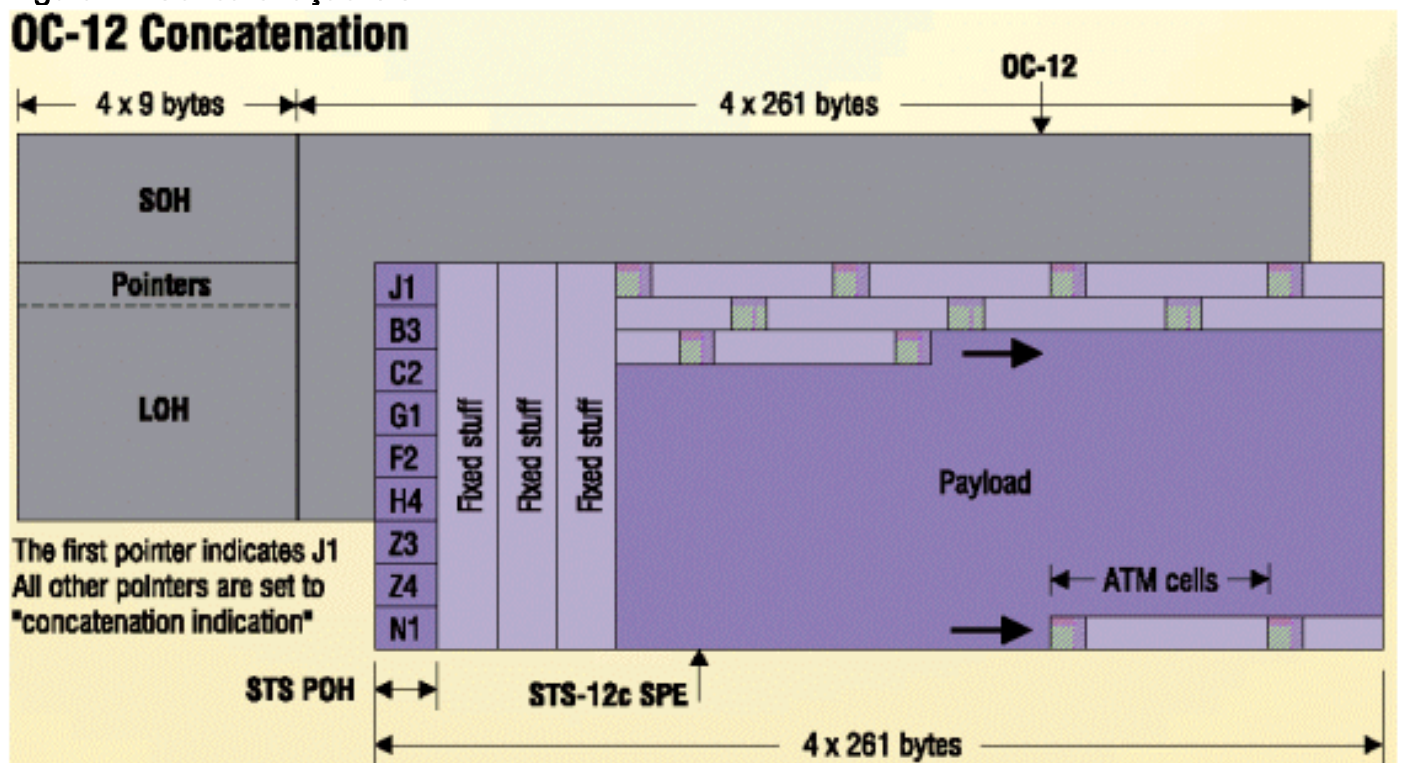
OC-12 Concatenation

4 x 9 bytes

4 x 261 bytes

OC-12

SOH

Pointers

LOH

J1
B3
C2
G1
F2
H4
Z3
Z4
N1

Fixed stuff

Fixed stuff

Fixed stuff

Payload

ATM cells

The first pointer indicates J1
All other pointers are set to
"concatenation indication"

STS POH

STS-12c SPE

4 x 261 bytes